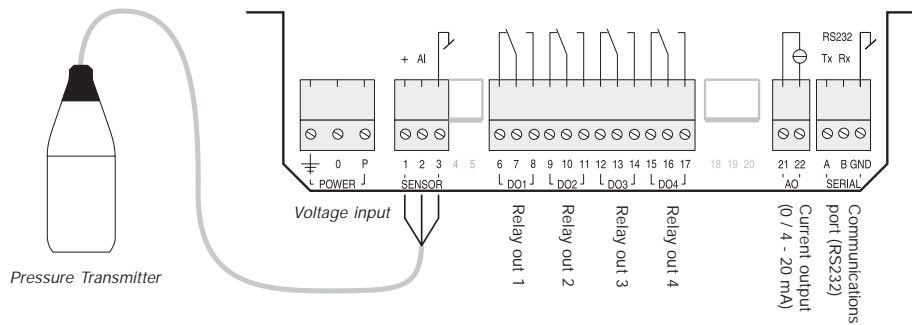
+ AI

RS232
Tx Rx

0 P
POWER

1 2 3 4 5
SENSOR

6 7 8
DO1

9 10 11
DO2

12 13 14
DO3

15 16 17
DO4

18 19 20

21 22
AO

A B GND
SERIAL

Voltage input

Pressure Transmitter

Relay out 1

Relay out 2

Relay out 3

Relay out 4

Current output (0 / 4 - 20 mA)

Communications port (RS232)